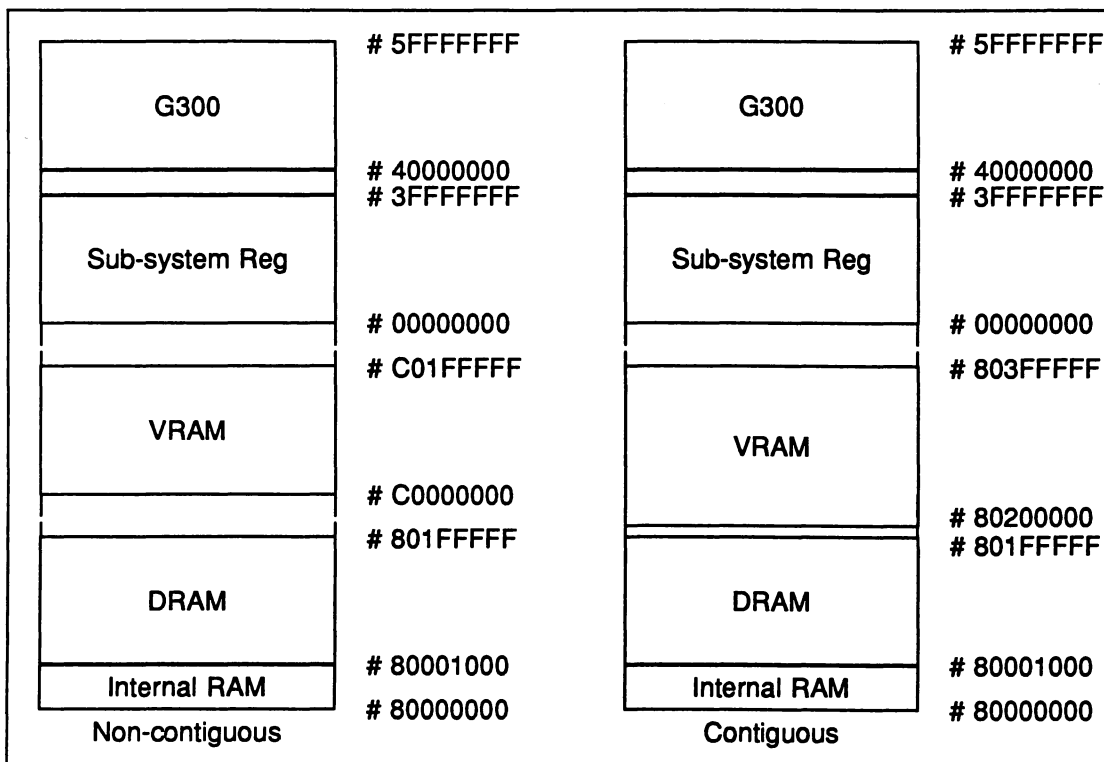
G300
# 5FFFFFFF
# 40000000
# 3FFFFFFF
Sub-system Reg
# 00000000
# C01FFFFF
VRAM
# C0000000
# 801FFFFF
DRAM
# 80001000
Internal RAM
# 80000000
Non-contiguous

G300
# 5FFFFFFF
# 40000000
# 3FFFFFFF
Sub-system Reg
# 00000000
# 803FFFFF
VRAM
# 80200000
# 801FFFFF
DRAM
# 80001000
Internal RAM
# 80000000
Contiguous